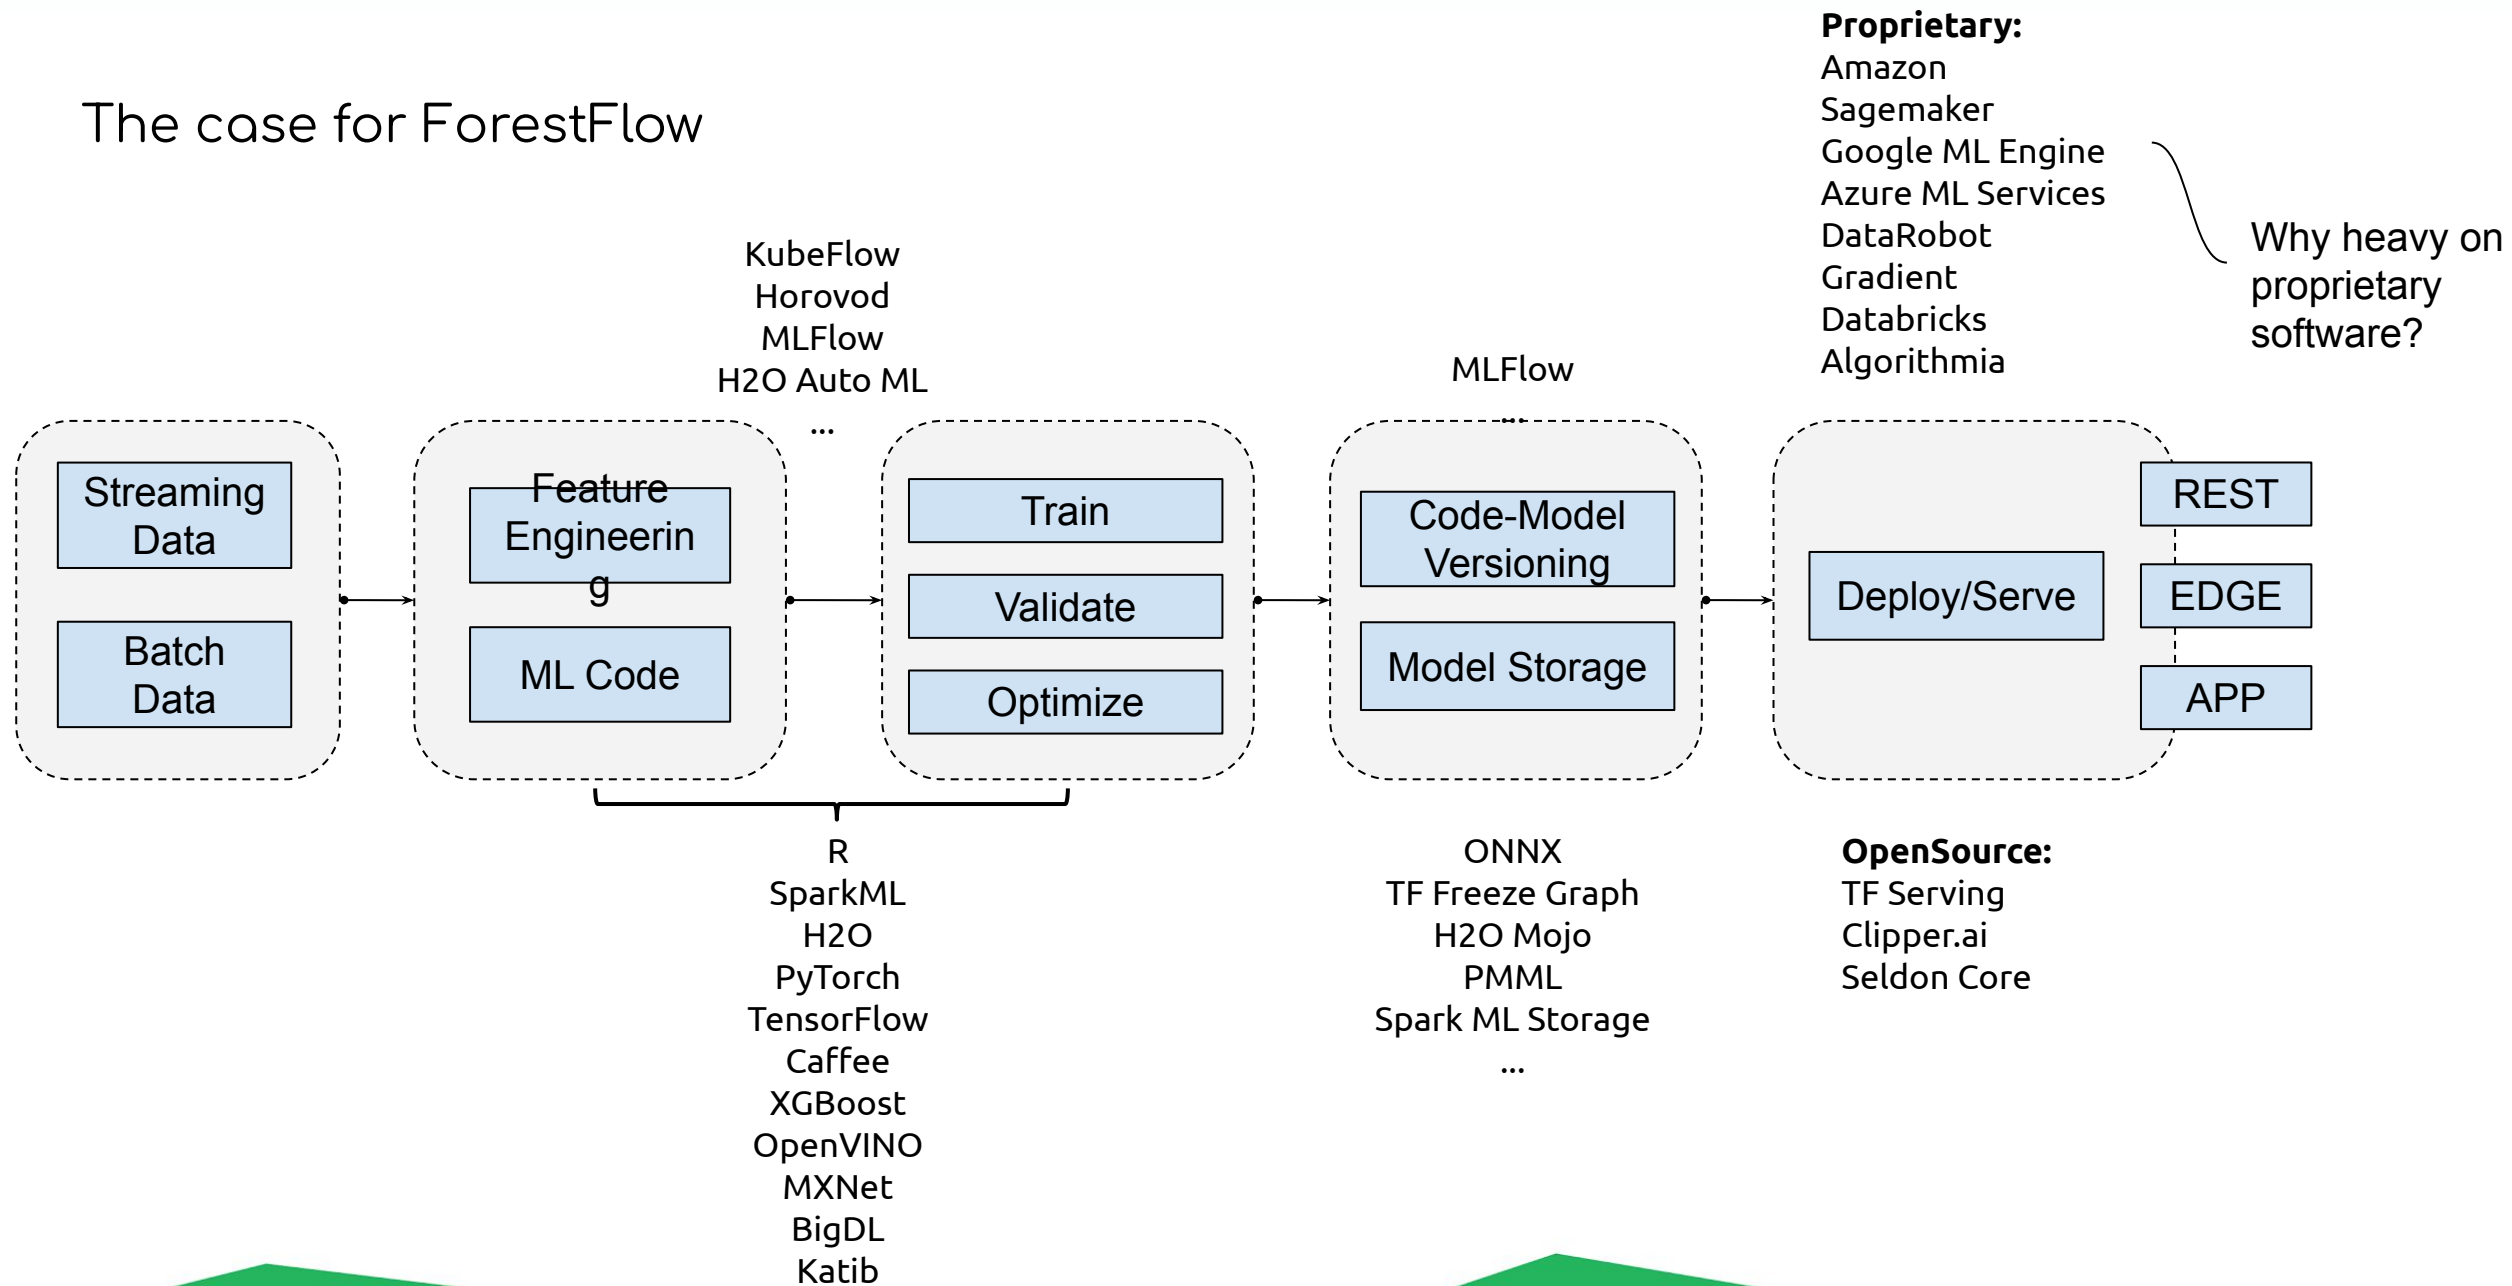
The case for ForestFlow

Proprietary:
Amazon
Sagemaker
Google ML Engine
Azure ML Services
DataRobot
Gradient
Databricks
Algorithmia

Why heavy on proprietary software?

KubeFlow
Horovod
MLFlow
H2O Auto ML
...

MLFlow
...

Streaming Data

Batch Data

Feature Engineering

ML Code

Train

Validate

Optimize

Code-Model Versioning

Model Storage

Deploy/Serve

REST

EDGE

APP

R
SparkML
H2O
PyTorch
TensorFlow
Caffee
XGBoost
OpenVINO
MXNet
BigDL
Katib

ONNX
TF Freeze Graph
H2O Mojo
PMML
Spark ML Storage
...

OpenSource:
TF Serving
Clipper.ai
Seldon Core